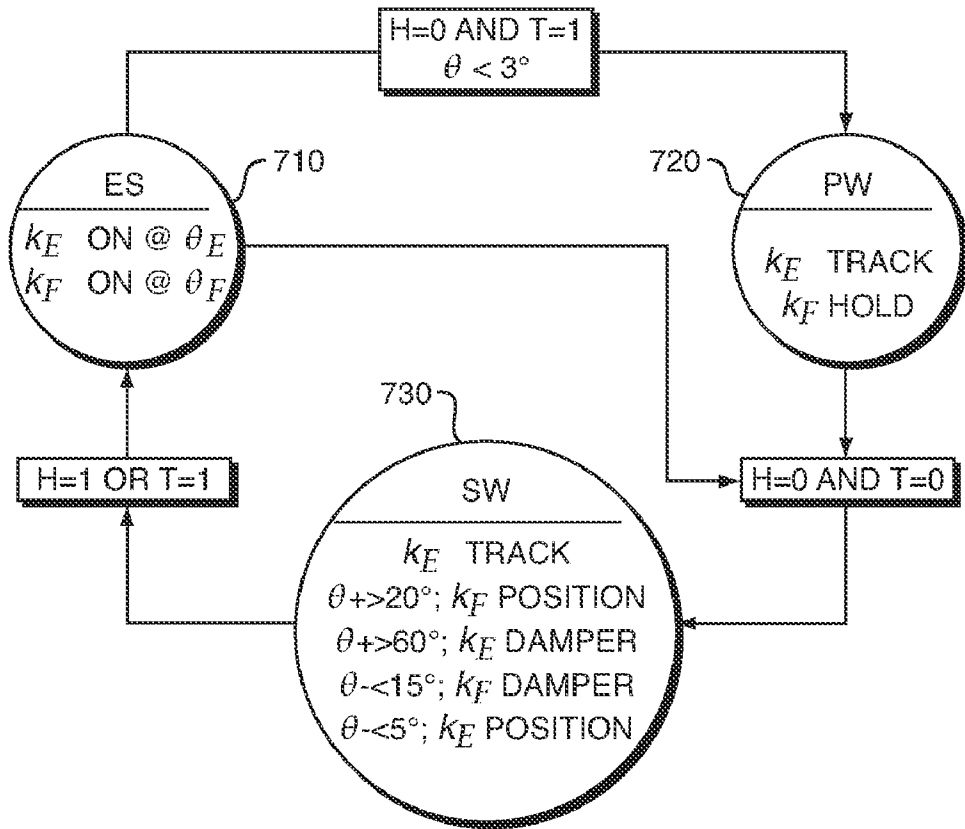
H=0 AND T=1
$\theta$ < 3°

710
ES
$k_E$ ON @ $\theta_E$
$k_F$ ON @ $\theta_F$

720
PW
$k_E$ TRACK
$k_F$ HOLD

730
H=1 OR T=1
H=0 AND T=0

SW
$k_E$ TRACK
$\theta$+>20°; $k_F$ POSITION
$\theta$+>60°; $k_E$ DAMPER
$\theta$-<15°; $k_F$ DAMPER
$\theta$-<5°; $k_E$ POSITION